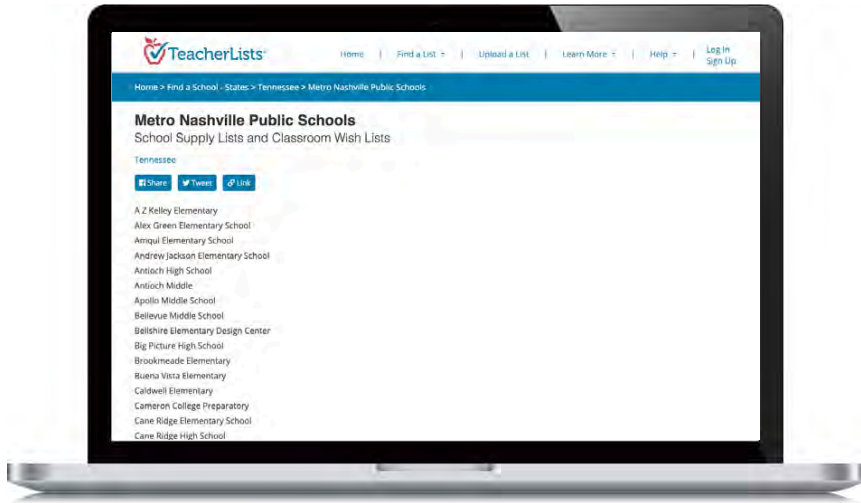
TeacherLists

Home | Find a List ▾ | Upload a List | Learn More ▾ | Help ▾ | Log In Sign Up

Home > Find a School - States > Tennessee > Metro Nashville Public Schools

Metro Nashville Public Schools

School Supply Lists and Classroom Wish Lists

Tennessee

Share Tweet Link

A Z Kelley Elementary
Alex Green Elementary School
Amqui Elementary School
Andrew Jackson Elementary School
Antioch High School
Antioch Middle
Apollo Middle School
Bellevue Middle School
Bellshire Elementary Design Center
Big Picture High School
Brookmeade Elementary
Buena Vista Elementary
Caldwell Elementary
Cameron College Preparatory
Cane Ridge Elementary School
Cane Ridge High School